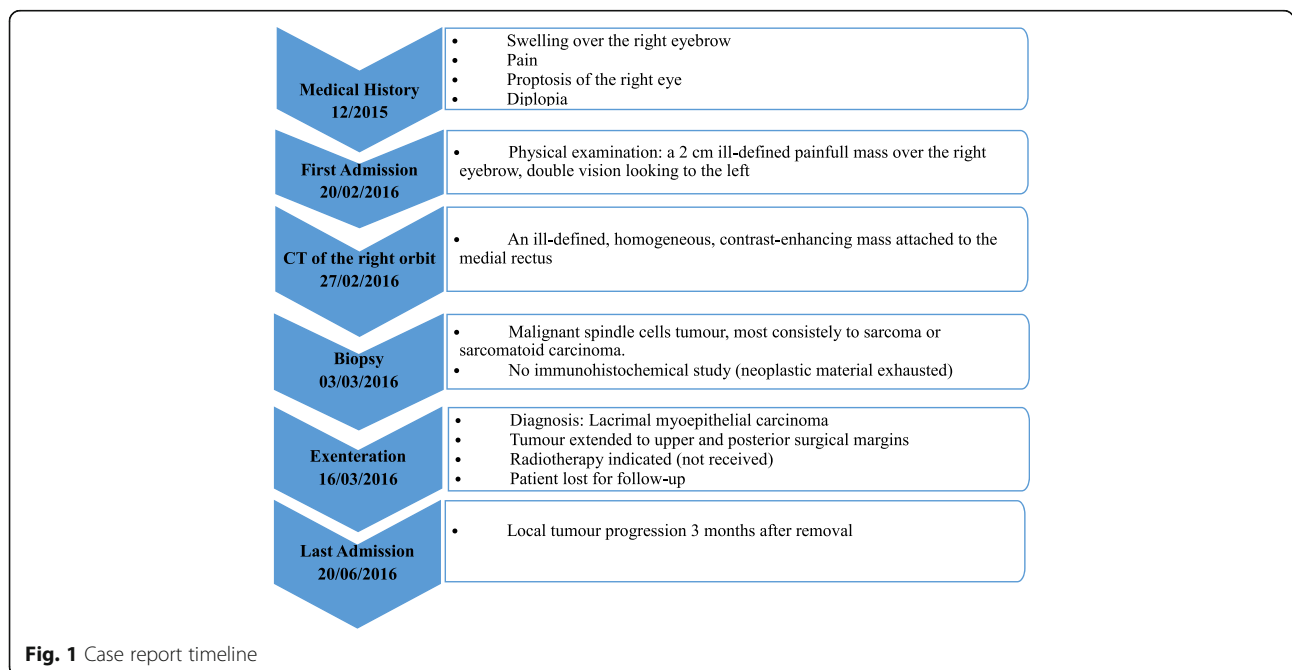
Medical History
12/2015

- Swelling over the right eyebrow
- Pain
- Proptosis of the right eye
- Diplopia

First Admission
20/02/2016

- Physical examination: a 2 cm ill-defined painfull mass over the right eyebrow, double vision looking to the left

CT of the right orbit
27/02/2016

- An ill-defined, homogeneous, contrast-enhancing mass attached to the medial rectus

Biopsy
03/03/2016

- Malignant spindle cells tumour, most consistely to sarcoma or sarcomatoid carcinoma.
- No immunohistochemical study (neoplastic material exhausted)

Exenteration
16/03/2016

- Diagnosis: Lacrimal myoepithelial carcinoma
- Tumour extended to upper and posterior surgical margins
- Radiotherapy indicated (not received)
- Patient lost for follow-up

Last Admission
20/06/2016

- Local tumour progression 3 months after removal

Fig. 1 Case report timeline